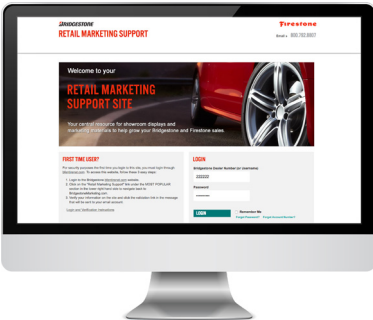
BRIDGESTONE
RETAIL MARKETING SUPPORT

Firestone
Email | 800.782.8807

Welcome to your
RETAIL MARKETING SUPPORT SITE

Your central resource for showroom displays and marketing materials to help grow your Bridgestone and Firestone sales.

FIRST TIME USER?

For security purposes the first time you login to this site, you must login through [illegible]. To access this website, follow these 3 easy steps:

1. Login to the Bridgestone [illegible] website.
2. Click on the "Retail Marketing Support" link under the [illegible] section in the lower right hand side to navigate back to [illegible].
3. Verify your information on the site and click the validation link in the message that will be sent to your email account.

Login and Verification Instructions

LOGIN

Bridgestone Dealer Number (or Username)
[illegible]

Password
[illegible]

LOGIN
Remember Me
Forgot Password? Forgot Account Number?